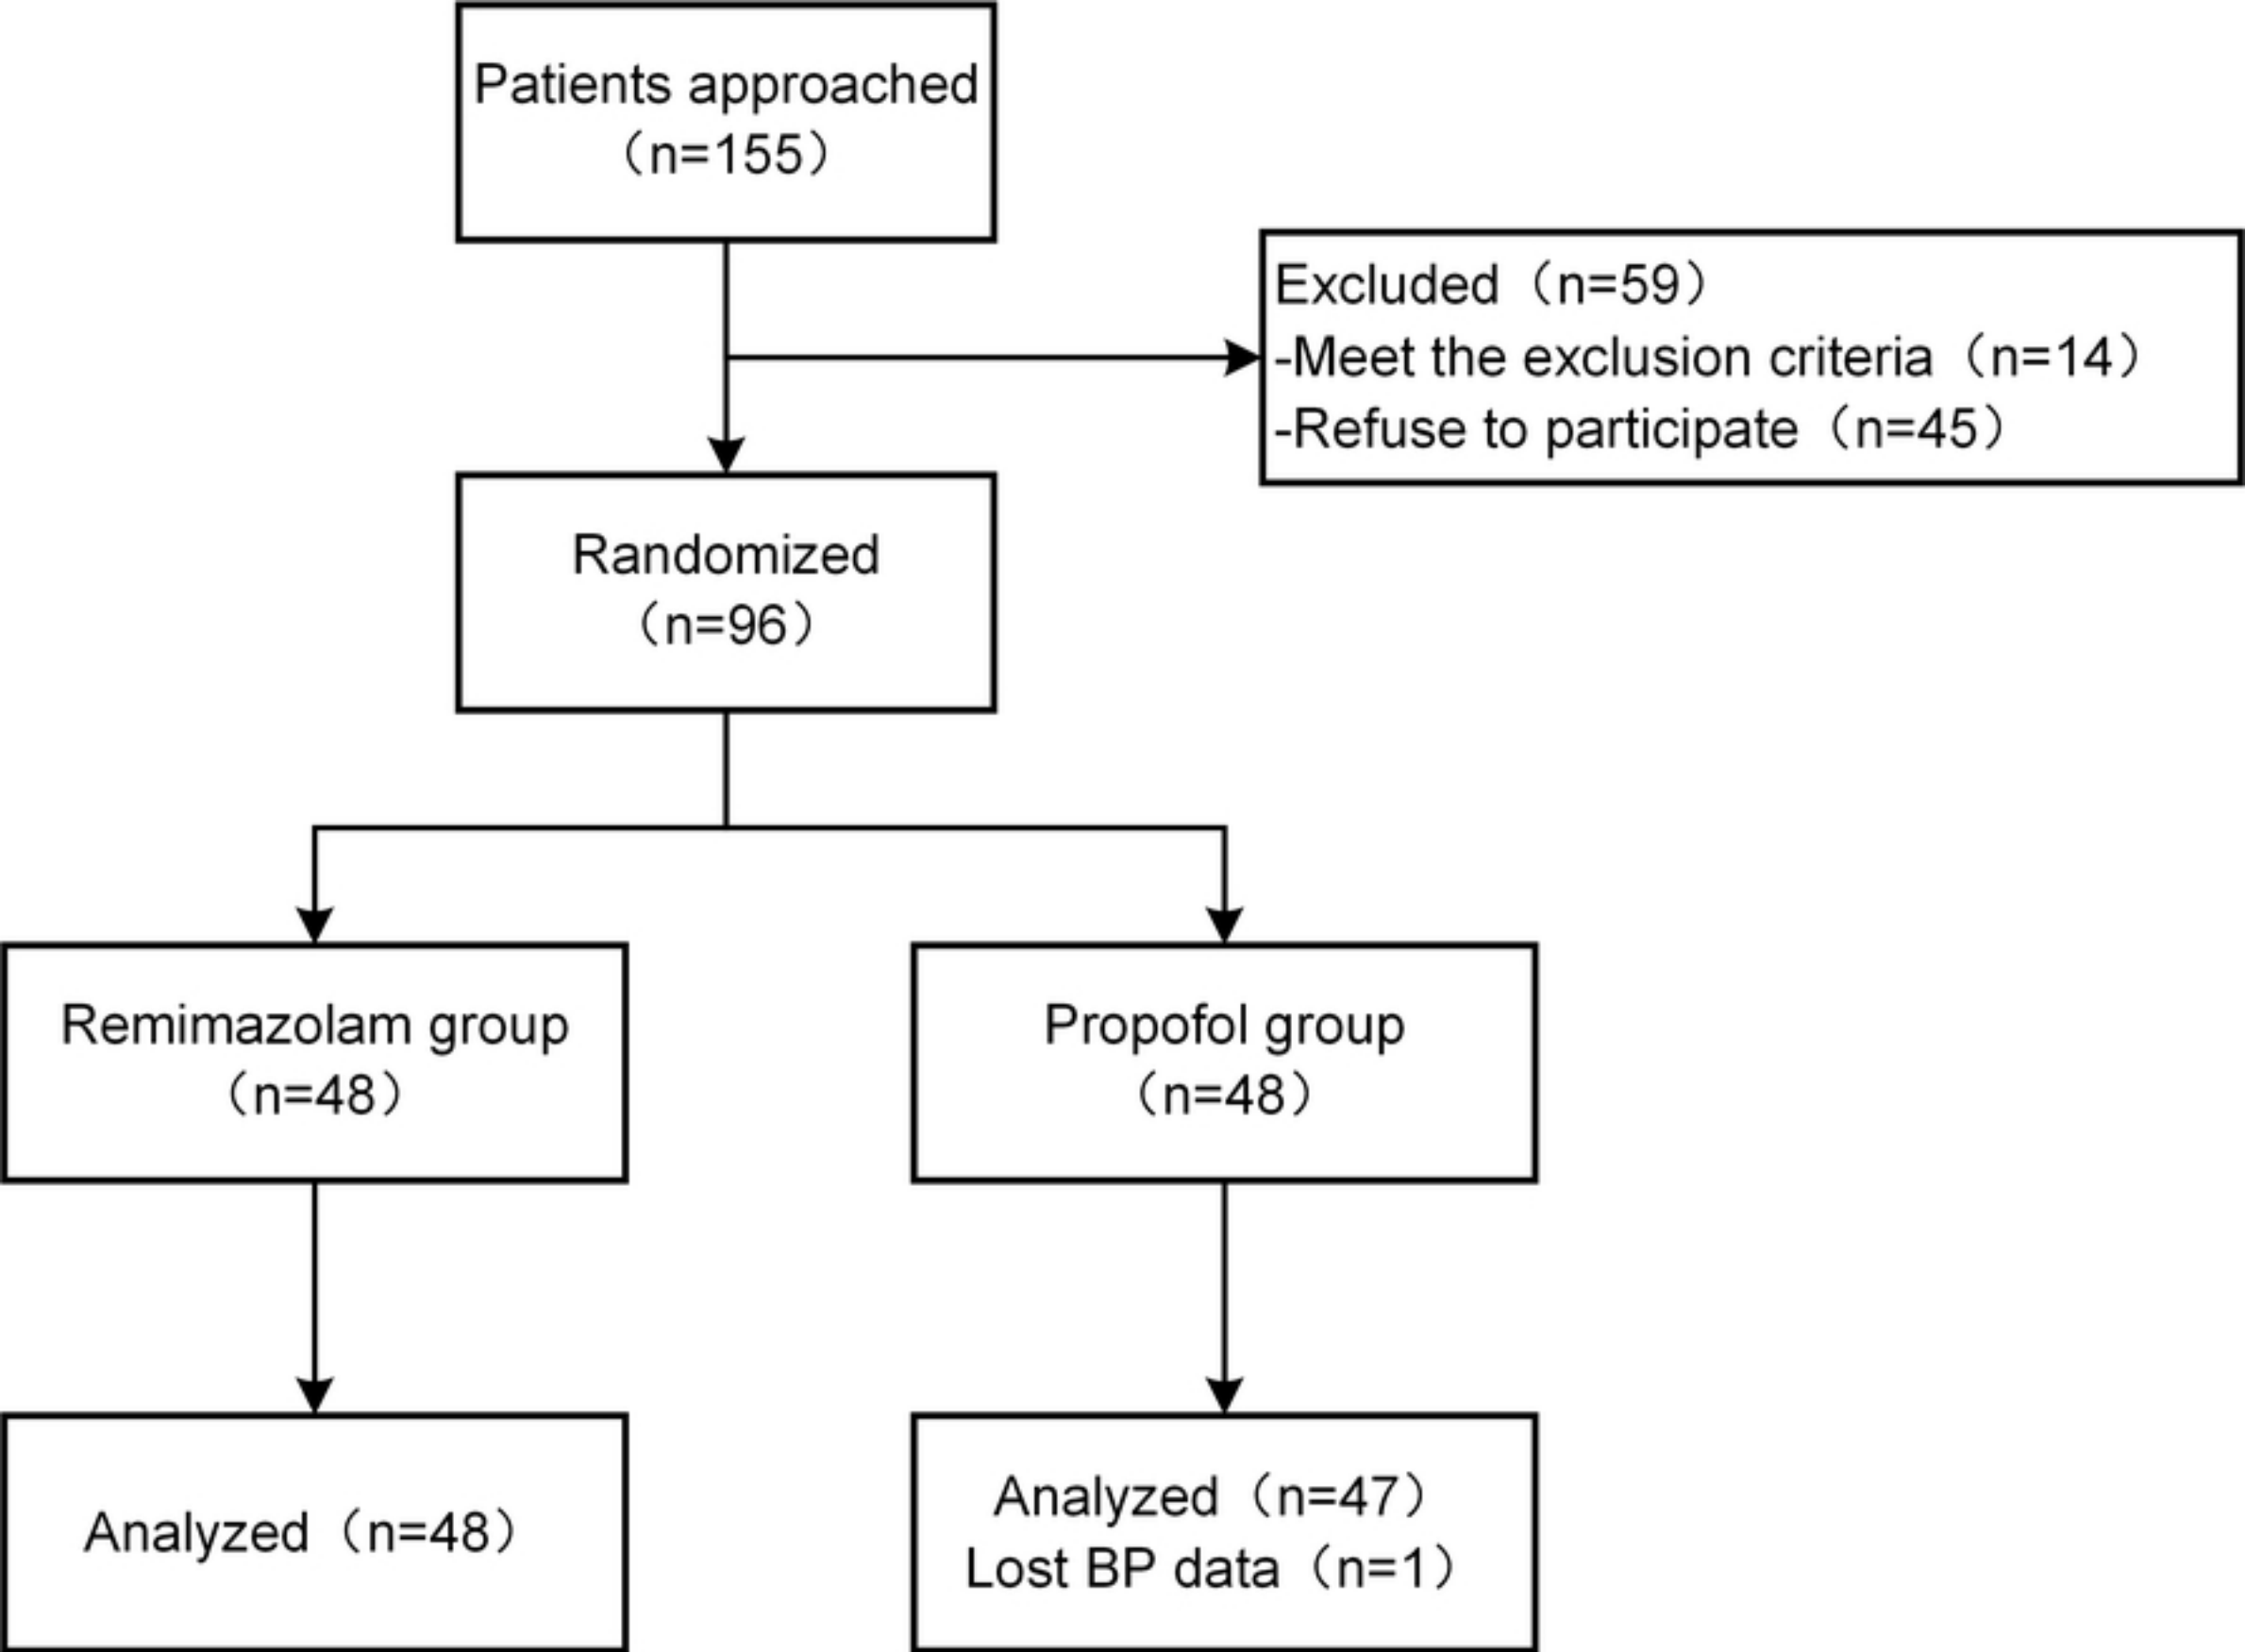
Patients approached
（n=155）

Excluded（n=59）
-Meet the exclusion criteria（n=14）
-Refuse to participate（n=45）

Randomized
（n=96）

Remimazolam group
（n=48）

Propofol group
（n=48）

Analyzed（n=48）

Analyzed（n=47）
Lost BP data（n=1）